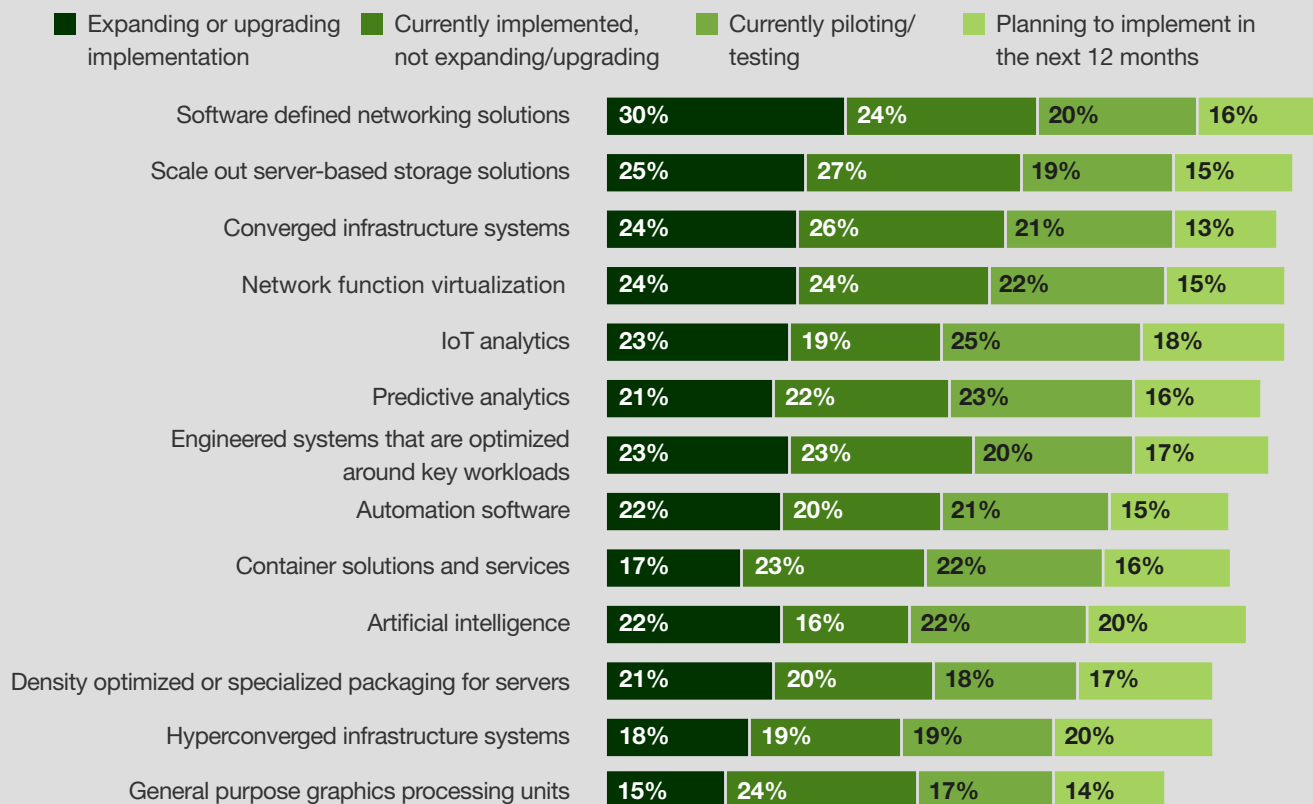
Expanding or upgrading implementation
Currently implemented, not expanding/upgrading
Currently piloting/ testing
Planning to implement in the next 12 months

| | | | | |
|---|---|---|---|---|
| Software defined networking solutions | 30% | 24% | 20% | 16% |
| Scale out server-based storage solutions | 25% | 27% | 19% | 15% |
| Converged infrastructure systems | 24% | 26% | 21% | 13% |
| Network function virtualization | 24% | 24% | 22% | 15% |
| IoT analytics | 23% | 19% | 25% | 18% |
| Predictive analytics | 21% | 22% | 23% | 16% |
| Engineered systems that are optimized around key workloads | 23% | 23% | 20% | 17% |
| Automation software | 22% | 20% | 21% | 15% |
| Container solutions and services | 17% | 23% | 22% | 16% |
| Artificial intelligence | 22% | 16% | 22% | 20% |
| Density optimized or specialized packaging for servers | 21% | 20% | 18% | 17% |
| Hyperconverged infrastructure systems | 18% | 19% | 19% | 20% |
| General purpose graphics processing units | 15% | 24% | 17% | 14% |